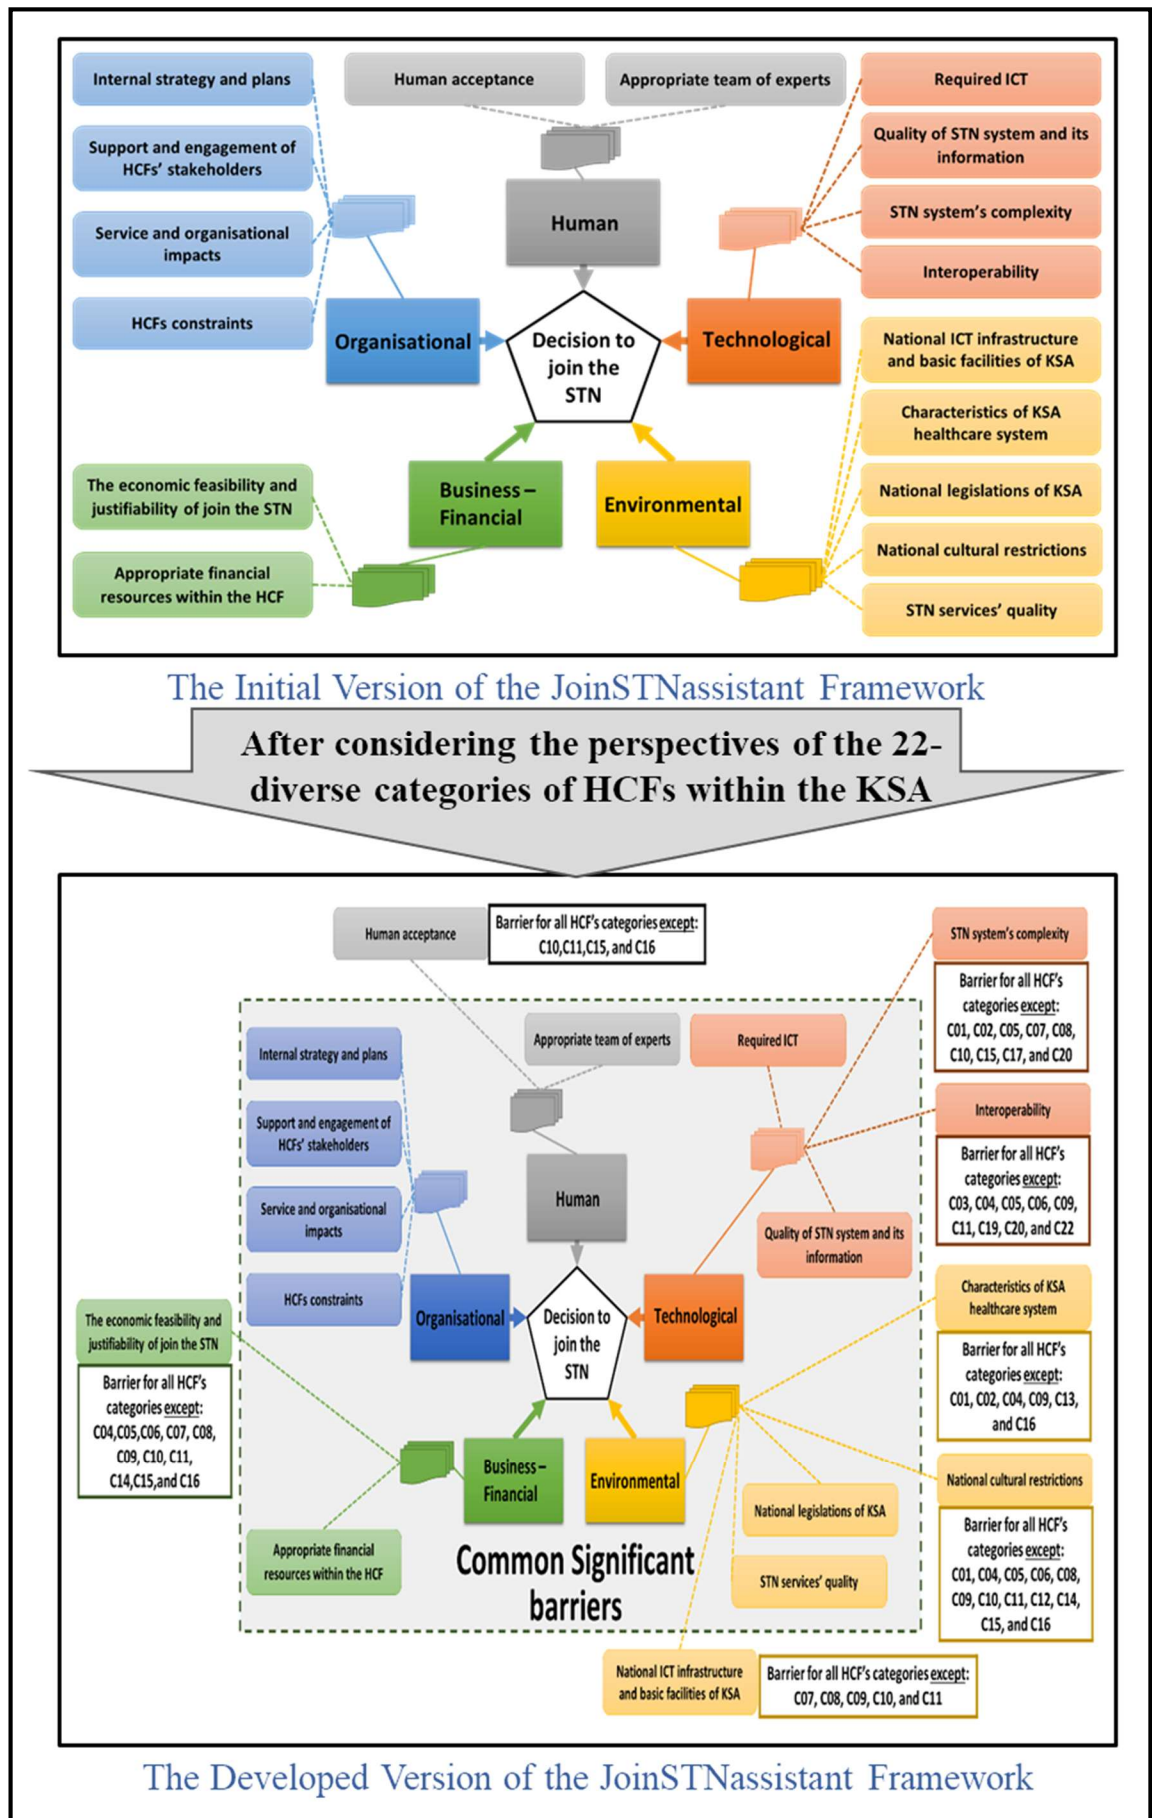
Internal strategy and plans

Support and engagement of HCFs' stakeholders

Service and organisational impacts

HCFs constraints

Human acceptance

Appropriate team of experts

Human

Organisational

Decision to join the STN

Technological

Required ICT

Quality of STN system and its information

STN system's complexity

Interoperability

National ICT infrastructure and basic facilities of KSA

Characteristics of KSA healthcare system

National legislations of KSA

National cultural restrictions

STN services' quality

The economic feasibility and justifiability of join the STN

Appropriate financial resources within the HCF

Business – Financial

Environmental

The Initial Version of the JoinSTNassistant Framework

After considering the perspectives of the 22-diverse categories of HCFs within the KSA

Human acceptance

Barrier for all HCF's categories except: C10,C11,C15, and C16

STN system's complexity

Barrier for all HCF's categories except: C01, C02, C05, C07, C08, C10, C15, C17, and C20

Appropriate team of experts

Required ICT

Internal strategy and plans

Support and engagement of HCFs' stakeholders

Service and organisational impacts

HCFs constraints

Interoperability

Barrier for all HCF's categories except: C03, C04, C05, C06, C09, C11, C19, C20, and C22

Human

Quality of STN system and its information

Characteristics of KSA healthcare system

Barrier for all HCF's categories except: C01, C02, C04, C09, C13, and C16

The economic feasibility and justifiability of join the STN

Barrier for all HCF's categories except: C04,C05,C06, C07, C08, C09, C10, C11, C14,C15,and C16

Organisational

Decision to join the STN

Technological

National cultural restrictions

Barrier for all HCF's categories except: C01, C04, C05, C06, C08, C09, C10, C11, C12, C14, C15, and C16

Business – Financial

Environmental

National legislations of KSA

Appropriate financial resources within the HCF

Common Significant barriers

STN services' quality

National ICT infrastructure and basic facilities of KSA

Barrier for all HCF's categories except: C07, C08, C09, C10, and C11

The Developed Version of the JoinSTNassistant Framework